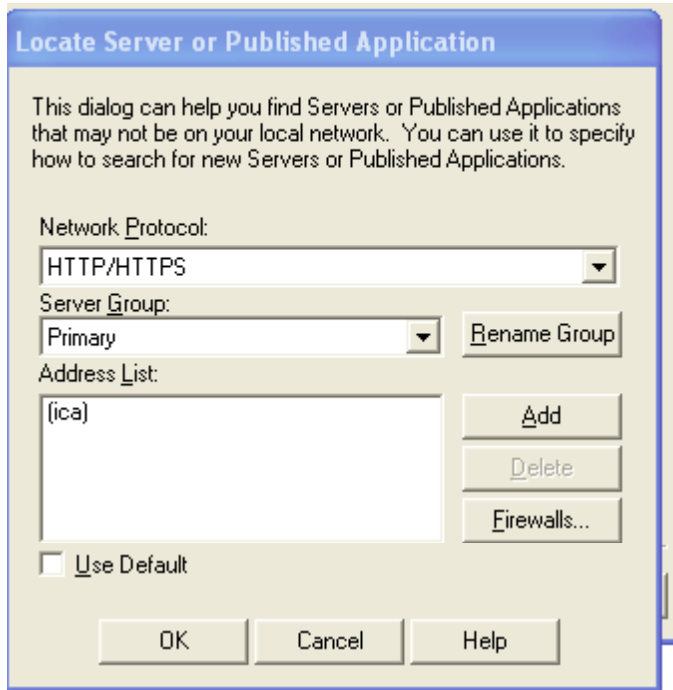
Locate Server or Published Application

This dialog can help you find Servers or Published Applications that may not be on your local network. You can use it to specify how to search for new Servers or Published Applications.

Network Protocol:
HTTP/HTTPS
Server Group:
Primary
Rename Group
Address List:
(ica)
Add
Delete
Firewalls...
Use Default

OK
Cancel
Help